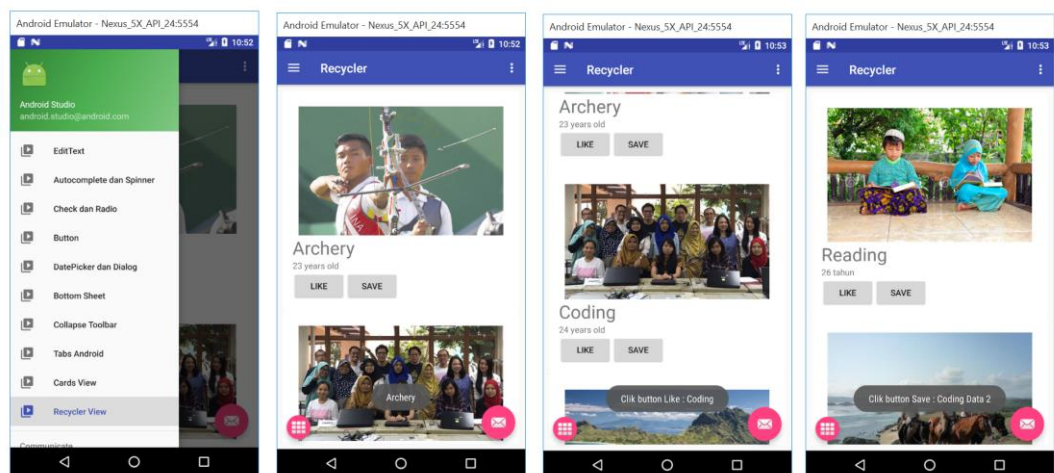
Android Emulator - Nexus_5X_API_24:5554

10:52

Android Studio
android.studio@android.com

EditText
Autocomplete dan Spinner
Check dan Radio
Button
DatePicker dan Dialog
Bottom Sheet
Collapse Toolbar
Tabs Android
Cards View
Recycler View
Communicate

Android Emulator - Nexus_5X_API_24:5554

10:52

Recycler

Archery
23 years old
LIKE
SAVE

Archery

Android Emulator - Nexus_5X_API_24:5554

10:53

Recycler

Archery
23 years old
LIKE
SAVE

Coding
24 years old
LIKE
SAVE

Clik button Like : Coding

Android Emulator - Nexus_5X_API_24:5554

10:53

Recycler

Reading
26 tahun
LIKE
SAVE

Clik button Save : Coding Data 2